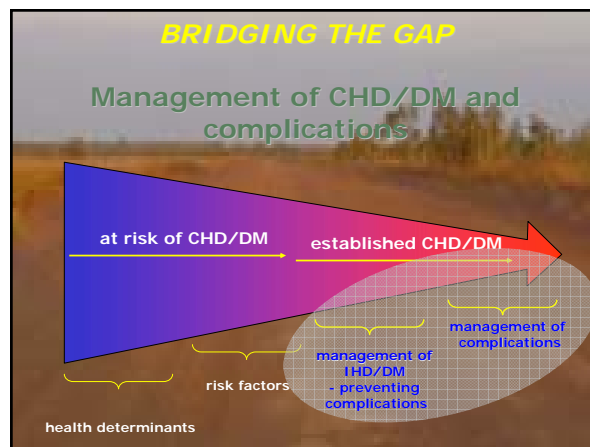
BRIDGING THE GAP

Management of CHD/DM and complications

at risk of CHD/DM

established CHD/DM

management of complications

management of IHD/DM - preventing complications

risk factors

health determinants